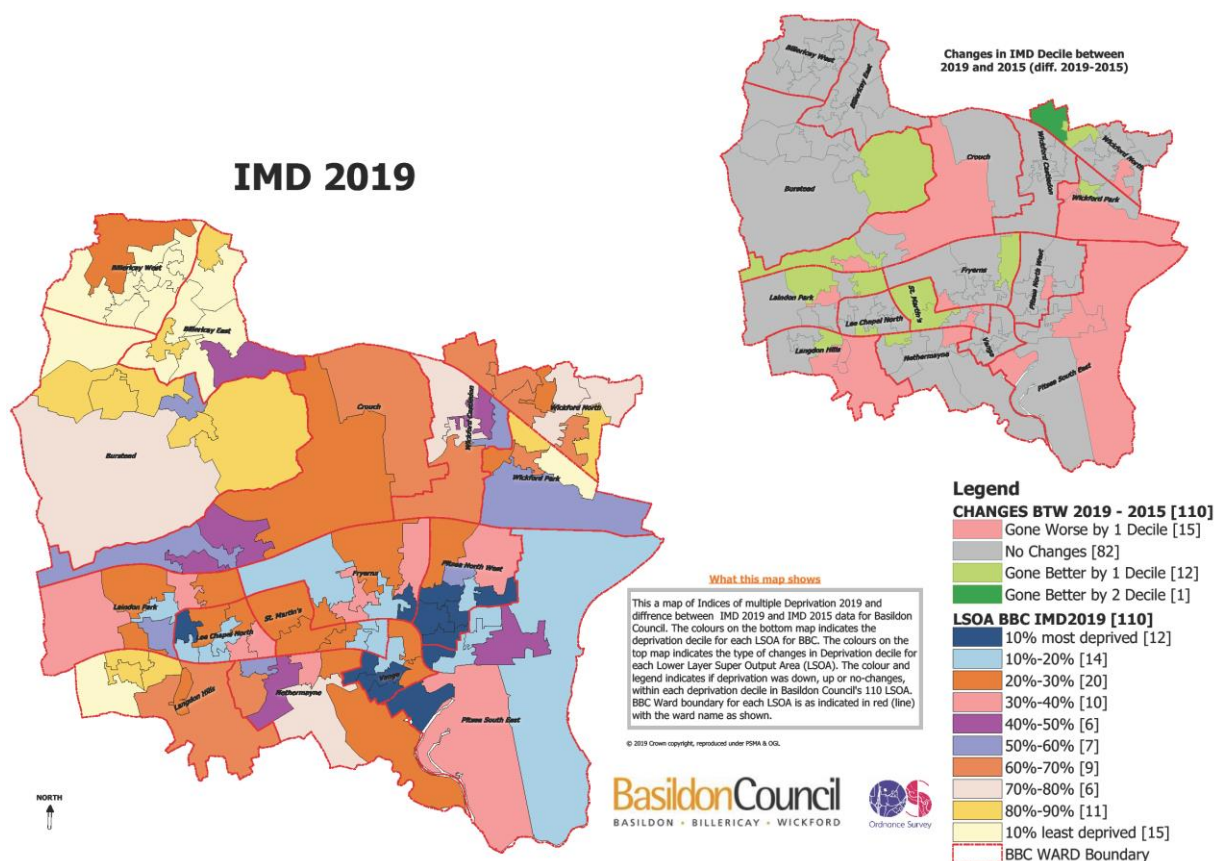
Changes in IMD Decile between 2019 and 2015 (diff. 2019-2015)

Billericay West
Billericay East
Crouch
Burstead
Wickford Castledon
Wickford North
Wickford Park
Laindon Park
Fryerns
Pitsea North West
St. Martin's
Lee Chapel North
Langdon Hills
Nethermayne
Vange
Pitsea South East

IMD 2019

Billericay West
Billericay East
Crouch
Burstead
Wickford Castledon
Wickford North
Wickford Park
Fryerns
Pitsea North West
Laindon Park
St. Martin's
Lee Chapel North
Langdon Hills
Nethermayne
Vange
Pitsea South East

NORTH

What this map shows

This a map of Indices of multiple Deprivation 2019 and diffrence between IMD 2019 and IMD 2015 data for Basildon Council. The colours on the bottom map indicates the deprivation decile for each LSOA for BBC. The colours on the top map indicates the type of changes in Deprivation decile for each Lower Layer Super Output Area (LSOA). The colour and legend indicates if deprivation was down, up or no-changes, within each deprivation decile in Basildon Council's 110 LSOA. BBC Ward boundary for each LSOA is as indicated in red (line) with the ward name as shown.

© 2019 Crown copyright, reproduced under PSMA & OGL

BasildonCouncil
BASILDON • BILLERICAY • WICKFORD

Ordnance Survey

Legend
CHANGES BTW 2019 - 2015 [110]
Gone Worse by 1 Decile [15]
No Changes [82]
Gone Better by 1 Decile [12]
Gone Better by 2 Decile [1]
LSOA BBC IMD2019 [110]
10% most deprived [12]
10%-20% [14]
20%-30% [20]
30%-40% [10]
40%-50% [6]
50%-60% [7]
60%-70% [9]
70%-80% [6]
80%-90% [11]
10% least deprived [15]
BBC WARD Boundary